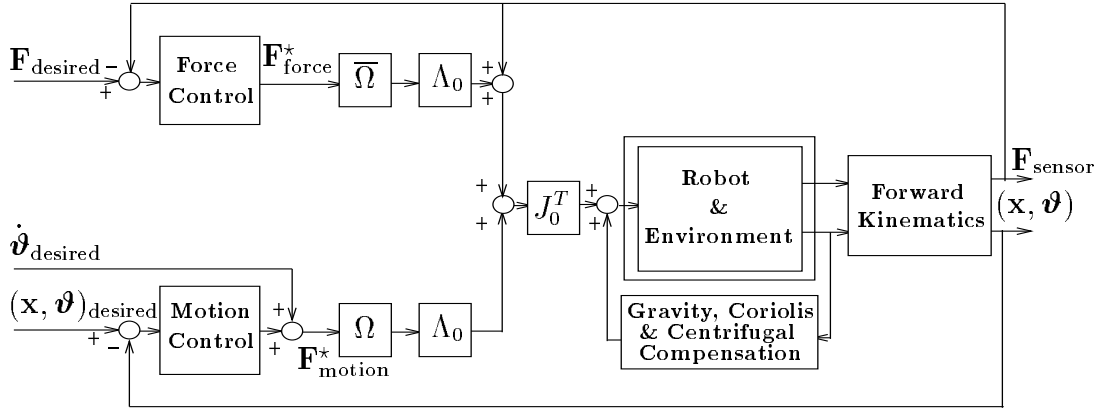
$\mathbf{F}_{\text{desired}}$ –
+
Force Control
$\mathbf{F}^{\star}_{\text{force}}$
$\overline{\Omega}$
$\Lambda_0$
+
+
+
+
$J_0^T$
+
+
Robot & Environment
Forward Kinematics
$\mathbf{F}_{\text{sensor}}$
$(\mathbf{x}, \boldsymbol{\vartheta})$
$\dot{\boldsymbol{\vartheta}}_{\text{desired}}$
$(\mathbf{x}, \boldsymbol{\vartheta})_{\text{desired}}$
+
–
Motion Control
+
+
$\Omega$
$\Lambda_0$
$\mathbf{F}^{\star}_{\text{motion}}$
Gravity, Coriolis & Centrifugal Compensation